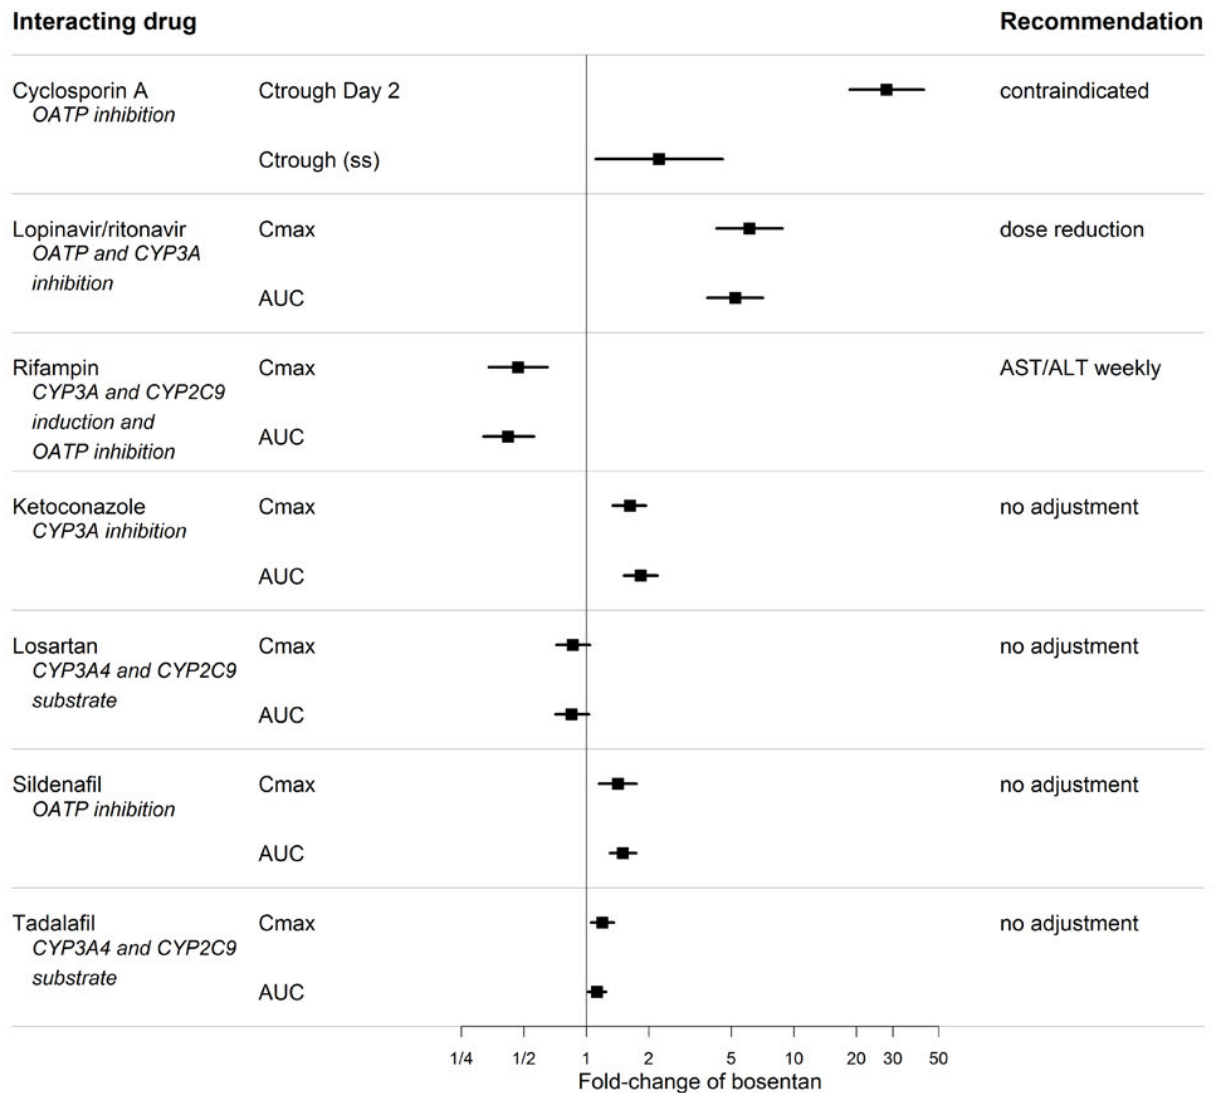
Interacting drug

Recommendation

Cyclosporin A
OATP inhibition

Ctrough Day 2

contraindicated

Ctrough (ss)

Lopinavir/ritonavir
OATP and CYP3A inhibition

Cmax

dose reduction

AUC

Rifampin
CYP3A and CYP2C9 induction and OATP inhibition

Cmax

AST/ALT weekly

AUC

Ketoconazole
CYP3A inhibition

Cmax

no adjustment

AUC

Losartan
CYP3A4 and CYP2C9 substrate

Cmax

no adjustment

AUC

Sildenafil
OATP inhibition

Cmax

no adjustment

AUC

Tadalafil
CYP3A4 and CYP2C9 substrate

Cmax

no adjustment

AUC

1/4 1/2 1 2 5 10 20 30 50
Fold-change of bosentan